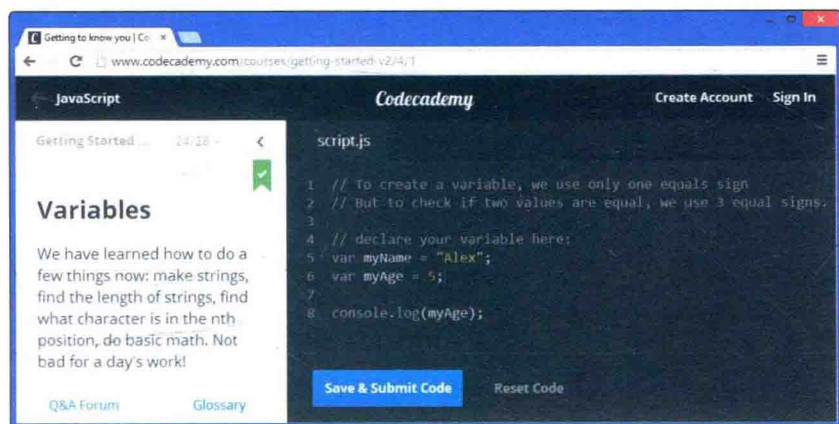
Getting to know you | Co ×

www.codecademy.com/courses/getting-started-v2/4/1

JavaScript

Codecademy

Create Account Sign In

Getting Started ... 24/28

script.js

Variables

We have learned how to do a few things now: make strings, find the length of strings, find what character is in the nth position, do basic math. Not bad for a day's work!

1 // To create a variable, we use only one equals sign
2 // But to check if two values are equal, we use 3 equal signs.
3
4 // declare your variable here:
5 var myName = "Alex";
6 var myAge = 5;
7
8 console.log(myAge);

Save & Submit Code

Reset Code

Q&A Forum

Glossary